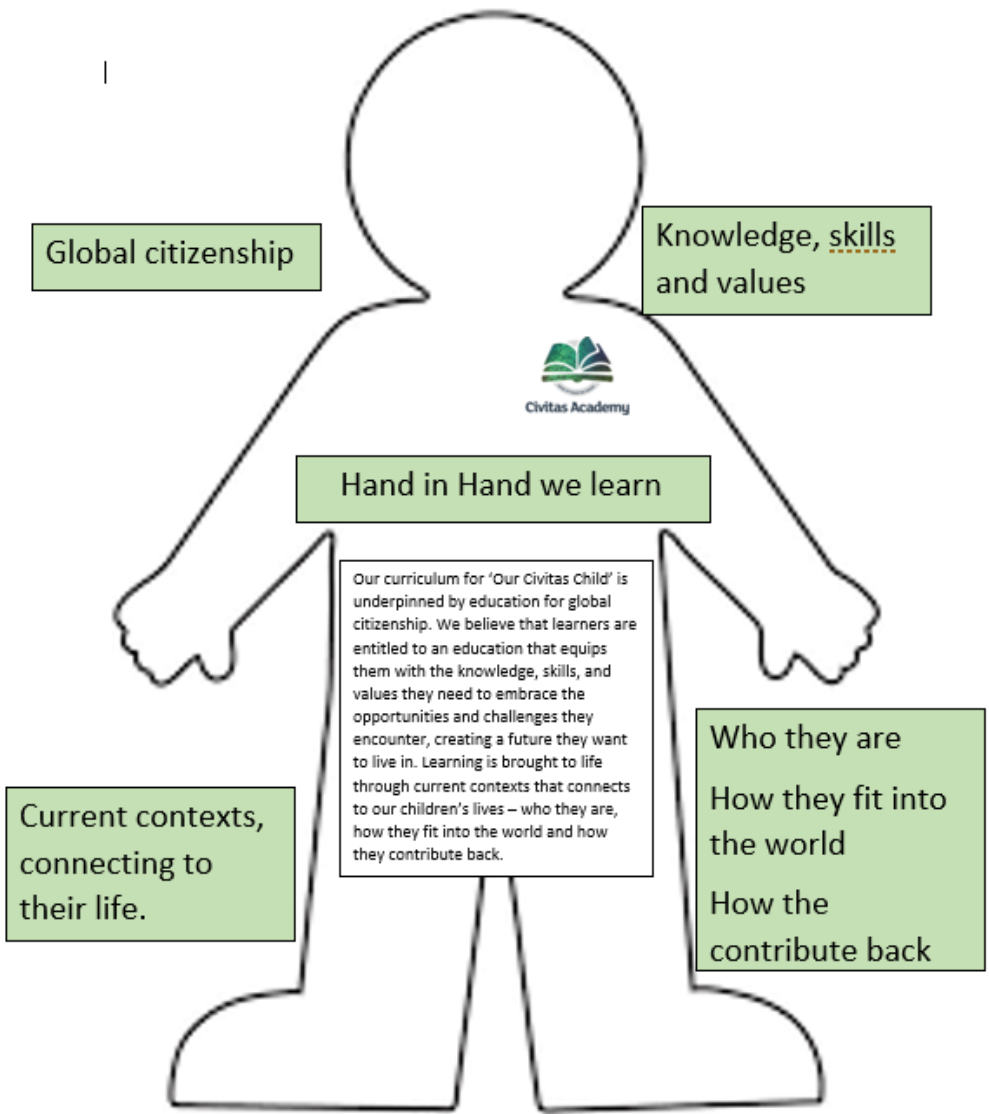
Global citizenship

Knowledge, skills and values

Civitas Academy

Hand in Hand we learn

Our curriculum for 'Our Civitas Child' is underpinned by education for global citizenship. We believe that learners are entitled to an education that equips them with the knowledge, skills, and values they need to embrace the opportunities and challenges they encounter, creating a future they want to live in. Learning is brought to life through current contexts that connects to our children's lives – who they are, how they fit into the world and how they contribute back.

Current contexts, connecting to their life.

Who they are

How they fit into the world

How the contribute back